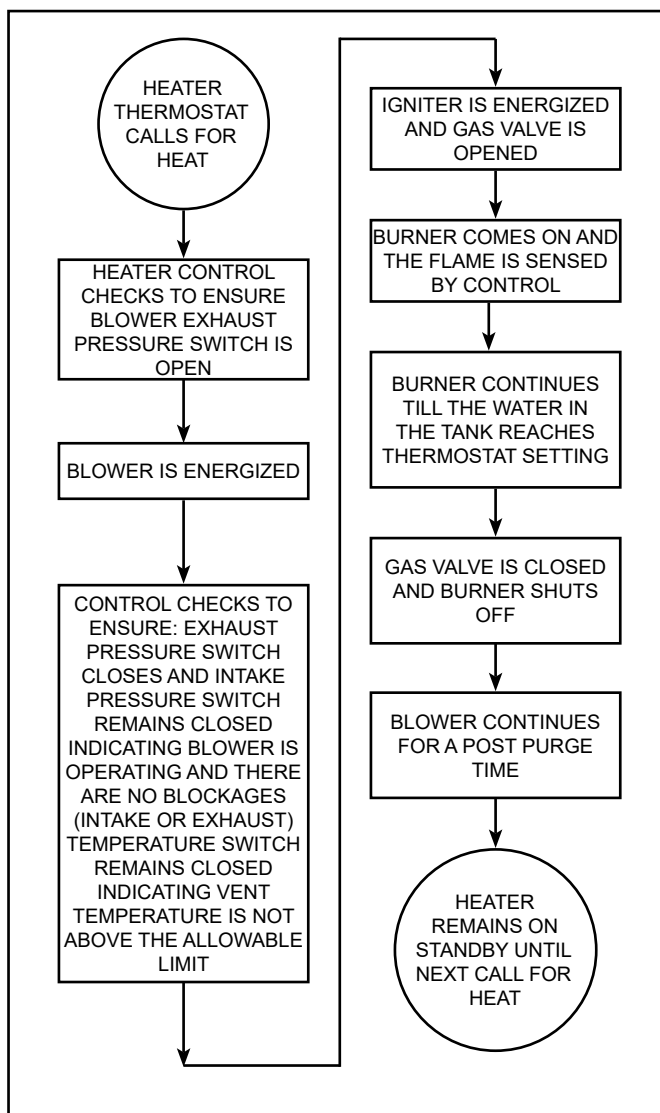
HEATER THERMOSTAT CALLS FOR HEAT

HEATER CONTROL CHECKS TO ENSURE BLOWER EXHAUST PRESSURE SWITCH IS OPEN

BLOWER IS ENERGIZED

CONTROL CHECKS TO ENSURE: EXHAUST PRESSURE SWITCH CLOSES AND INTAKE PRESSURE SWITCH REMAINS CLOSED INDICATING BLOWER IS OPERATING AND THERE ARE NO BLOCKAGES (INTAKE OR EXHAUST) TEMPERATURE SWITCH REMAINS CLOSED INDICATING VENT TEMPERATURE IS NOT ABOVE THE ALLOWABLE LIMIT

IGNITER IS ENERGIZED AND GAS VALVE IS OPENED

BURNER COMES ON AND THE FLAME IS SENSED BY CONTROL

BURNER CONTINUES TILL THE WATER IN THE TANK REACHES THERMOSTAT SETTING

GAS VALVE IS CLOSED AND BURNER SHUTS OFF

BLOWER CONTINUES FOR A POST PURGE TIME

HEATER REMAINS ON STANDBY UNTIL NEXT CALL FOR HEAT